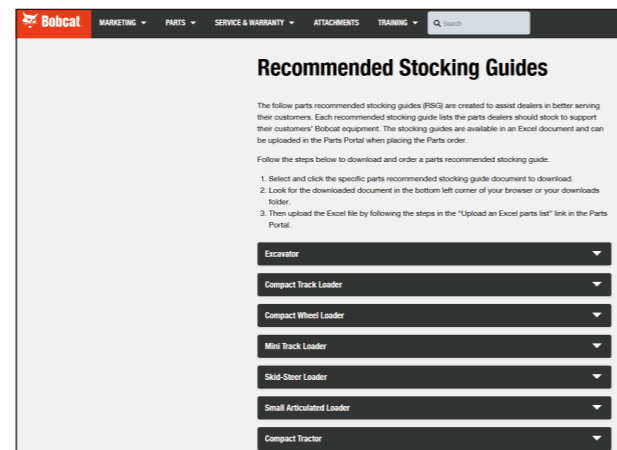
Bobcat MARKETING PARTS SERVICE & WARRANTY ATTACHMENTS TRAINING Search

Recommended Stocking Guides

The follow parts recommended stocking guides (RSG) are created to assist dealers in better serving their customers. Each recommended stocking guide lists the parts dealers should stock to support their customers' Bobcat equipment. The stocking guides are available in an Excel document and can be uploaded in the Parts Portal when placing the Parts order.

Follow the steps below to download and order a parts recommended stocking guide.

1. Select and click the specific parts recommended stocking guide document to download.
2. Look for the downloaded document in the bottom left corner of your browser or your downloads folder.
3. Then upload the Excel file by following the steps in the "Upload an Excel parts list" link in the Parts Portal.

Excavator

Compact Track Loader

Compact Wheel Loader

Mini Track Loader

Skid-Steer Loader

Small Articulated Loader

Compact Tractor